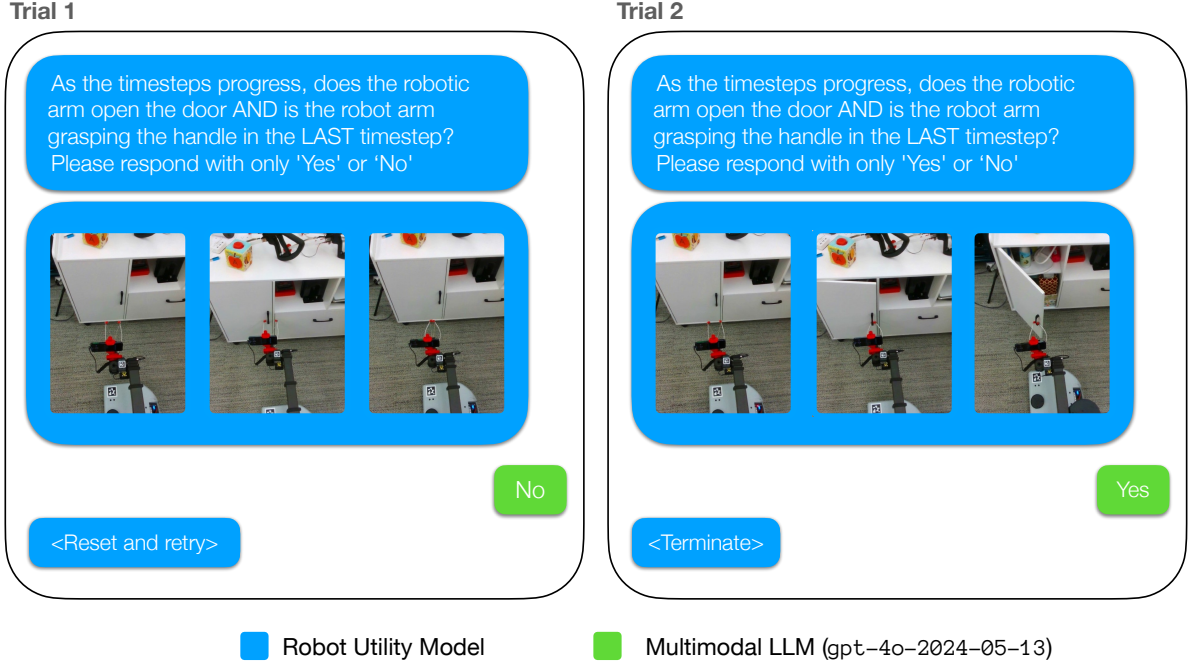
Trial 1

As the timesteps progress, does the robotic arm open the door AND is the robot arm grasping the handle in the LAST timestep? Please respond with only 'Yes' or ‘No'

No

<Reset and retry>

Trial 2

As the timesteps progress, does the robotic arm open the door AND is the robot arm grasping the handle in the LAST timestep? Please respond with only 'Yes' or ‘No'

Yes

<Terminate>

Robot Utility Model

Multimodal LLM (gpt-4o-2024-05-13)